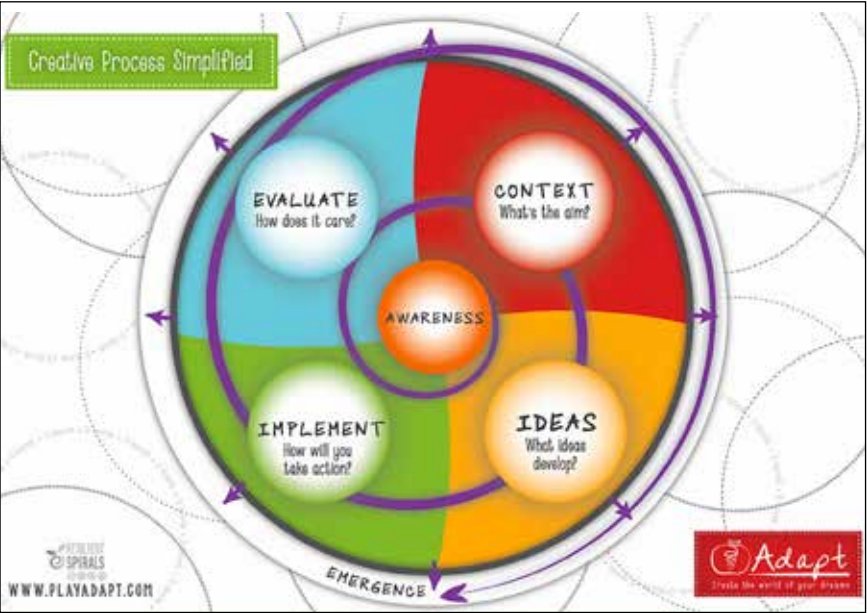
Creative Process Simplified

EVALUATE
How does it care?

CONTEXT
What's the aim?

AWARENESS

IMPLEMENT
How will you take action?

IDEAS
What ideas develop?

EMERGENCE

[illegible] SPIRALS

WWW.PLAYADAPT.COM

Adapt
Create the world of your dreams